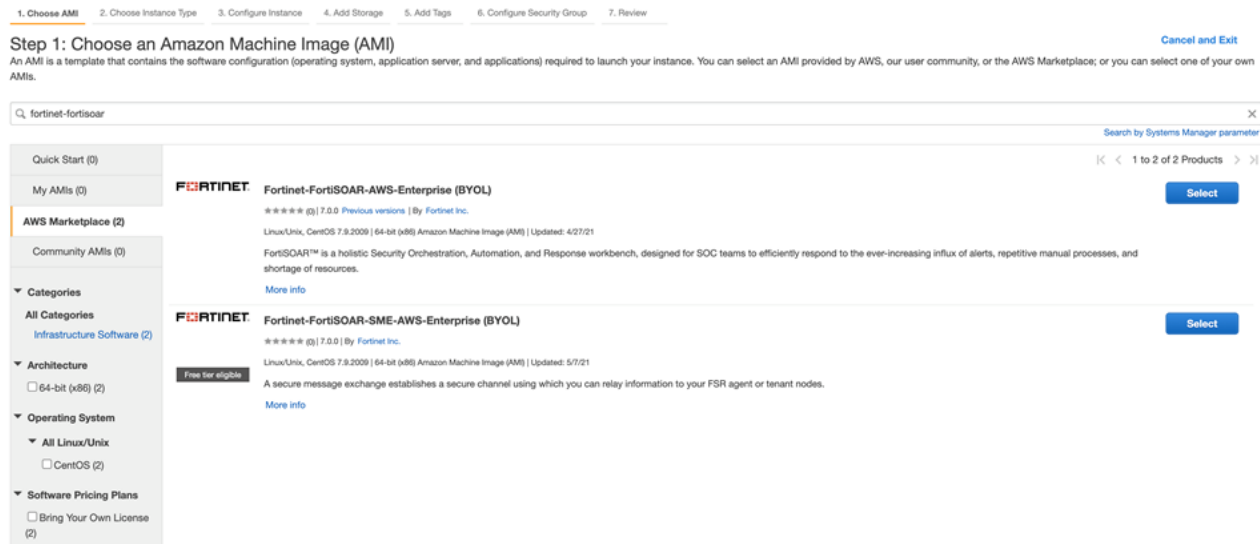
1. Choose AMI 2. Choose Instance Type 3. Configure Instance 4. Add Storage 5. Add Tags 6. Configure Security Group 7. Review

Step 1: Choose an Amazon Machine Image (AMI)

Cancel and Exit

An AMI is a template that contains the software configuration (operating system, application server, and applications) required to launch your instance. You can select an AMI provided by AWS, our user community, or the AWS Marketplace; or you can select one of your own AMIs.

fortinet-fortisoar

Search by Systems Manager parameter

Quick Start (0)

My AMIs (0)

AWS Marketplace (2)

Community AMIs (0)

Categories

All Categories

Infrastructure Software (2)

Architecture

64-bit (x86) (2)

Operating System

All Linux/Unix

CentOS (2)

Software Pricing Plans

Bring Your Own License (2)

1 to 2 of 2 Products

FURTINET

Fortinet-FortiSOAR-AWS-Enterprise (BYOL)

(0) | 7.0.0 Previous versions | By Fortinet Inc.

Linux/Unix, CentOS 7.9.2009 | 64-bit (x86) Amazon Machine Image (AMI) | Updated: 4/27/21

FortiSOAR™ is a holistic Security Orchestration, Automation, and Response workbench, designed for SOC teams to efficiently respond to the ever-increasing influx of alerts, repetitive manual processes, and shortage of resources.

More info

Select

FURTINET

Free tier eligible

Fortinet-FortiSOAR-SME-AWS-Enterprise (BYOL)

(0) | 7.0.0 | By Fortinet Inc.

Linux/Unix, CentOS 7.9.2009 | 64-bit (x86) Amazon Machine Image (AMI) | Updated: 5/7/21

A secure message exchange establishes a secure channel using which you can relay information to your FSR agent or tenant nodes.

More info

Select